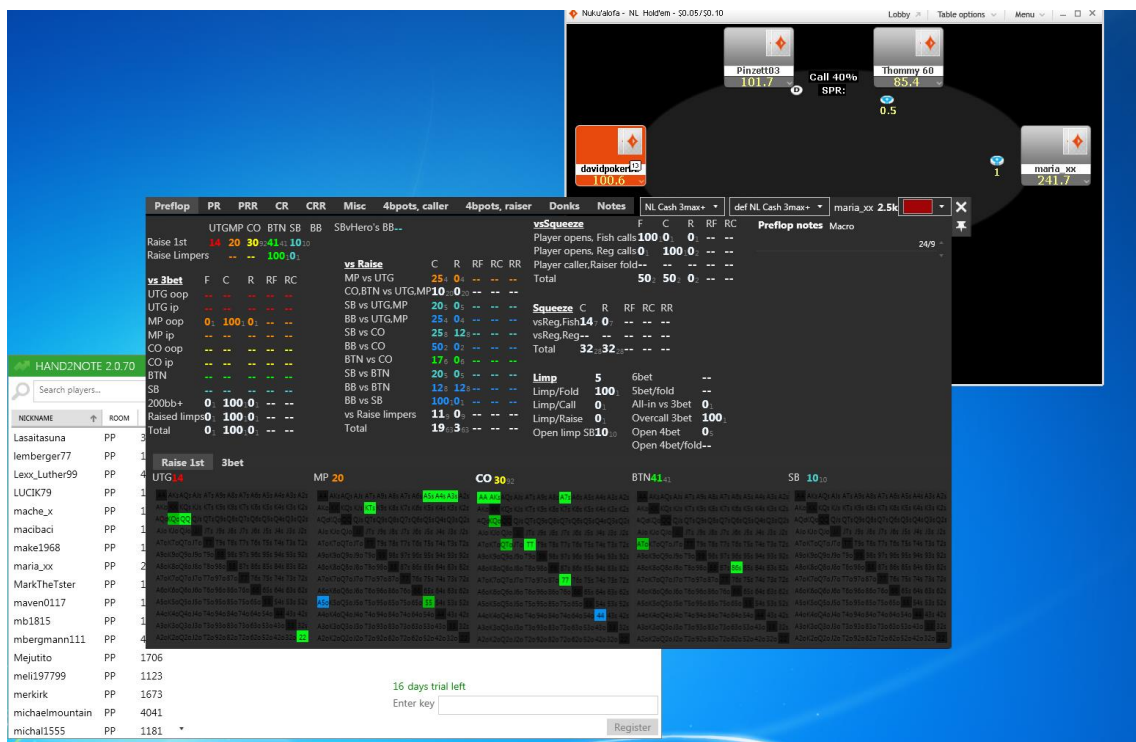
Nuku'alofa - NL Hold'em - $0.05/$0.10 Lobby Table options Menu

Pinzett03
101.7
Call 40%
SPR:
Thommy 60
85.4
0.5
davidpoker
100.6
1
maria_xx
241.7

Preflop PR PRR CR CRR Misc 4bpots, caller 4bpots, raiser Donks Notes NL Cash 3max+ def NL Cash 3max+ maria_xx 2.5k

UTG MP CO BTN SB BB SBvHero's BB--
Raise 1st 14 20 30 41 10
Raise Limpers -- -- 100 0

vs 3bet F C R RF RC
UTG oop -- -- -- -- --
UTG ip -- -- -- -- --
MP oop 0 100 0 -- --
MP ip -- -- -- -- --
CO oop -- -- -- -- --
CO ip -- -- -- -- --
BTN -- -- -- -- --
SB -- -- -- -- --
200bb+ 0 100 0 -- --
Raised limps 0 100 0 -- --
Total 0 100 0 -- --

vs Raise C R RF RC RR
MP vs UTG 25 0 -- -- --
CO,BTN vs UTG,MP 10 0 -- -- --
SB vs UTG,MP 20 0 -- -- --
BB vs UTG,MP 25 0 -- -- --
SB vs CO 25 12 -- -- --
BB vs CO 50 0 -- -- --
BTN vs CO 17 0 -- -- --
SB vs BTN 20 0 -- -- --
BB vs BTN 12 12 -- -- --
BB vs SB 100 0 -- -- --
vs Raise limpers 11 0 -- -- --
Total 19 3 -- -- --

vsSqueeze F C R RF RC
Player opens, Fish calls 100 0 0 -- --
Player opens, Reg calls 0 100 0 -- --
Player caller,Raiser fold-- -- -- -- --
Total 50 50 0 -- --

Squeeze C R RF RC RR
vsReg,Fish 14 0 -- -- --
vsReg,Reg-- -- -- -- --
Total 32 32 -- -- --

Limp 5 6bet --
Limp/Fold 100 5bet/fold --
Limp/Call 0 All-in vs 3bet 0
Limp/Raise 0 Overcall 3bet 100
Open limp SB 10 Open 4bet 0
Open 4bet/fold--

Preflop notes Macro
24/9

Raise 1st 3bet
UTG 14 MP 20 CO 30 BTN 41 SB 10

HAND2NOTE 2.0.70
Search players...
NICKNAME ROOM
Lasaitasuna PP
lemberger77 PP
Lexx_Luther99 PP
LUCIK79 PP
mache_x PP
macibaci PP
make1968 PP
maria_xx PP
MarkTheTster PP
maven0117 PP
mb1815 PP
mbergmann111 PP
Mejutito PP 1706
meli197799 PP 1123
merkirk PP 1673
michaelmountain PP 4041
michal1555 PP 1181

16 days trial left
Enter key
Register